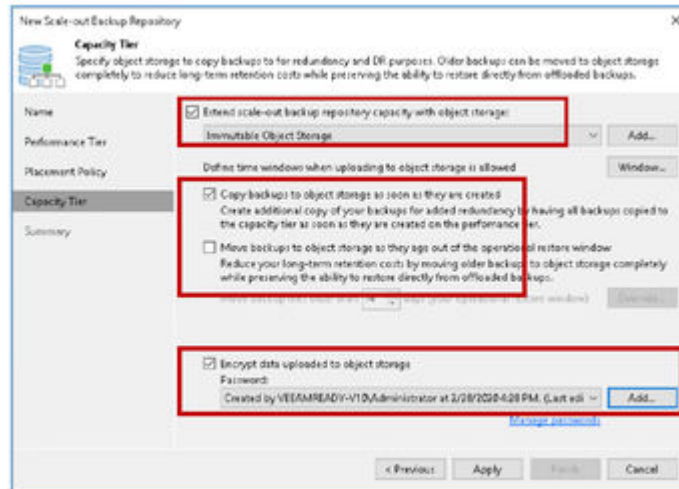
New Scale-out Backup Repository

Capacity Tier
Specify object storage to copy backups to for redundancy and DR purposes. Older backups can be moved to object storage completely to reduce long-term retention costs while preserving the ability to restore directly from offloaded backups.

Name

Performance Tier

Placement Policy

Capacity Tier

Summary

Extend scale-out backup repository capacity with object storage:

Immutable Object Storage

Add...

Define time windows when uploading to object storage is allowed

Window...

Copy backups to object storage as soon as they are created
Create additional copy of your backups for added redundancy by having all backups copied to the capacity tier as soon as they are created on the performance tier.

Move backups to object storage as they age out of the operational restore window
Reduce your long-term retention costs by moving older backups to object storage completely while preserving the ability to restore directly from offloaded backups.

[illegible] 14 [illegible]

Override...

Encrypt data uploaded to object storage
Password:

Created by VEEAMREADY-V10\Administrator at 2/28/2020 4:28 PM. (Last edi

Add...

Manage passwords

< Previous

Apply

Finish

Cancel